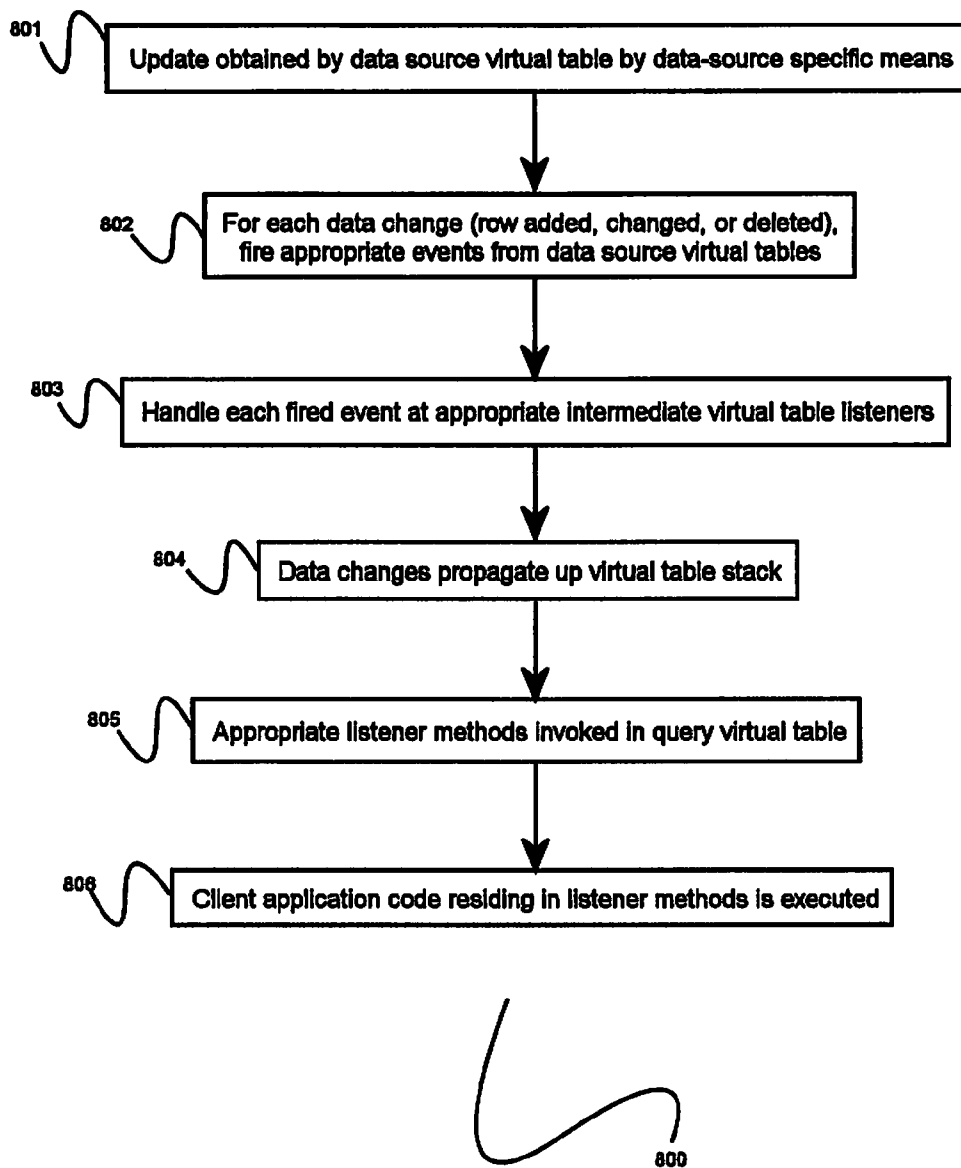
801

Update obtained by data source virtual table by data-source specific means

802

For each data change (row added, changed, or deleted), fire appropriate events from data source virtual tables

803

Handle each fired event at appropriate intermediate virtual table listeners

804

Data changes propagate up virtual table stack

805

Appropriate listener methods invoked in query virtual table

806

Client application code residing in listener methods is executed

800